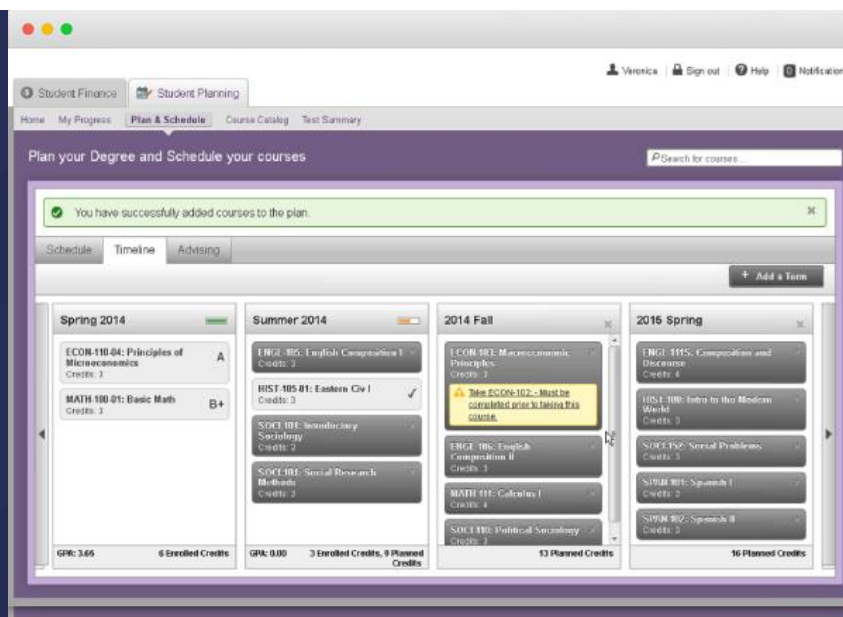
Veronica | Sign out | Help | Notification

Student Finance | Student Planning

Home | My Progress | Plan & Schedule | Course Catalog | Test Summary

Plan your Degree and Schedule your courses

Search for courses...

You have successfully added courses to the plan.

Schedule | Timeline | Advising

+ Add a Term

Spring 2014

ECON-110-04: Principles of Microeconomics
Credits: 3
A

MATH-100-01: Basic Math
Credits: 3
B+

GPA: 3.65 | 6 Enrolled Credits

Summer 2014

ENGL-105: English Composition I
Credits: 3

HIST-105-01: Eastern Civ I
Credits: 3

SOCI-101: Introductory Sociology
Credits: 3

SOCI-108: Social Research Methods
Credits: 3

GPA: 0.00 | 3 Enrolled Credits, 9 Planned Credits

2014 Fall

ECON-103: Macroeconomic Principles
Credits: 3

Take ECON-102; - Must be completed prior to taking this course.

ENGL-106: English Composition II
Credits: 3

MATH 111: Calculus I
Credits: 4

SOCI 110: Political Sociology
Credits: 3

13 Planned Credits

2016 Spring

ENGL-111S: Composition and Discourse
Credits: 4

HIST-100: Intro to the Modern World
Credits: 3

SOCI-152: Social Problems
Credits: 3

SPAN-101: Spanish I
Credits: 3

SPAN-102: Spanish II
Credits: 3

16 Planned Credits